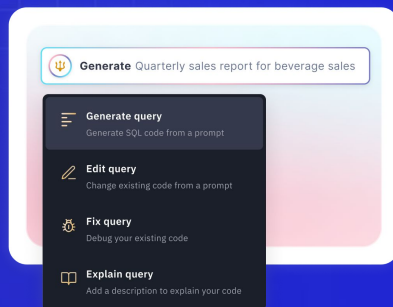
Generate Quarterly sales report for beverage sales

Generate query
Generate SQL code from a prompt

Edit query
Change existing code from a prompt

Fix query
Debug your existing code

Explain query
Add a description to explain your code